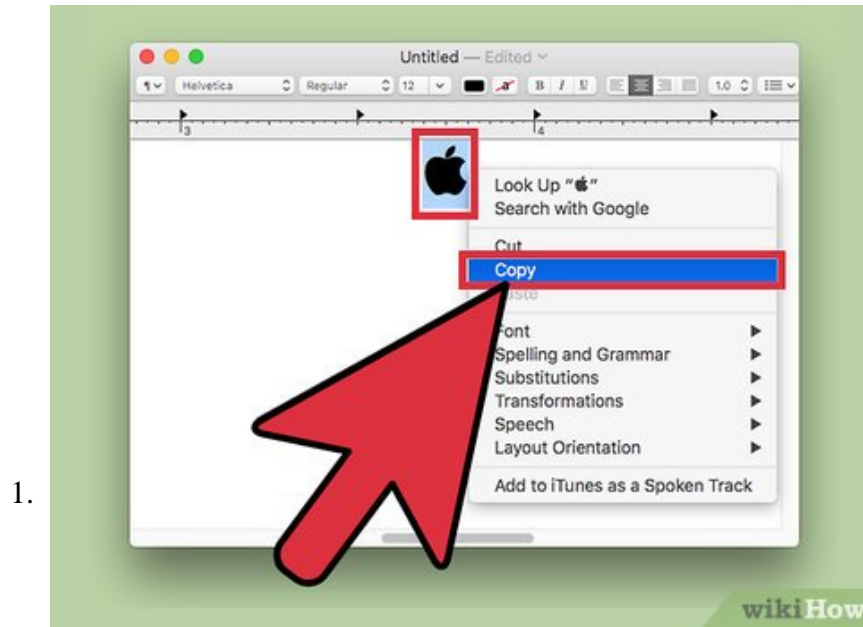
Untitled — Edited

Helvetica Regular 12 B I U 1.0

3 4

Look Up "" Search with Google

Cut
Copy
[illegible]aste

Font
Spelling and Grammar
Substitutions
Transformations
Speech
Layout Orientation

Add to iTunes as a Spoken Track

1.

wikiHow